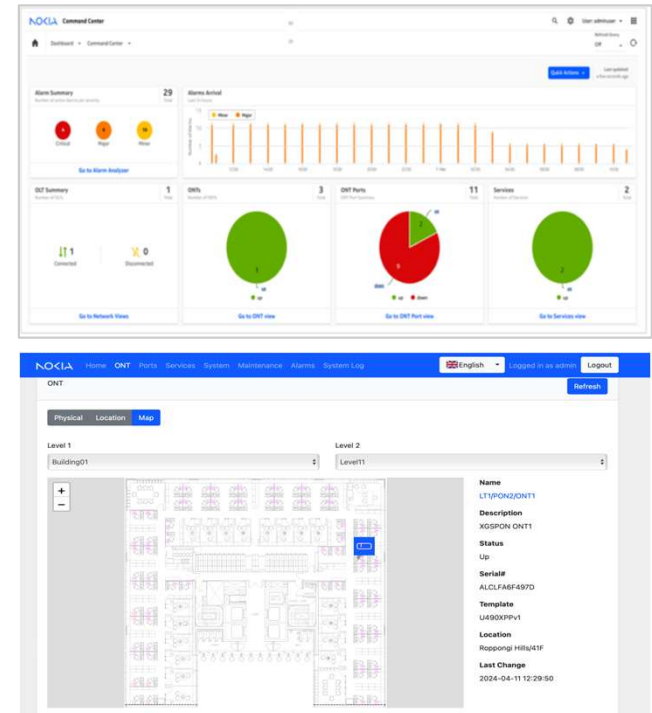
NOKIA Command Center

User: adminuser

Dashboard Command Center

Refresh Every
Off

Quick Actions

Last updated
a few seconds ago

Alarm Summary
Number of active Alarms per severity
29
Total

4
Critical

6
Major

19
Minor

Go to Alarm Analyzer

Alarms Arrival
Last 24 hours

Minor Major

OLT Summary
Number of OLTs
1
Total

1
Connected

0
Disconnected

Go to Network Views

ONTs
Number of ONTs
3
Total

3

up

Go to ONT view

ONT Ports
ONT Port Summary
11
Total

2

9

up down

Go to ONT Port view

Services
Number of Services
2
Total

2

up

Go to Services view

NOKIA Home ONT Ports Services System Maintenance Alarms System Log

English

Logged in as admin

Logout

ONT

Refresh

Physical Location Map

Level 1
Building01

Level 2
Level11

+
−

Name
LT1/PON2/ONT1

Description
XGSPON ONT1

Status
Up

Serial#
ALCLFA6F497D

Template
U490XPPv1

Location
Roppongi Hills/41F

Last Change
2024-04-11 12:29:50